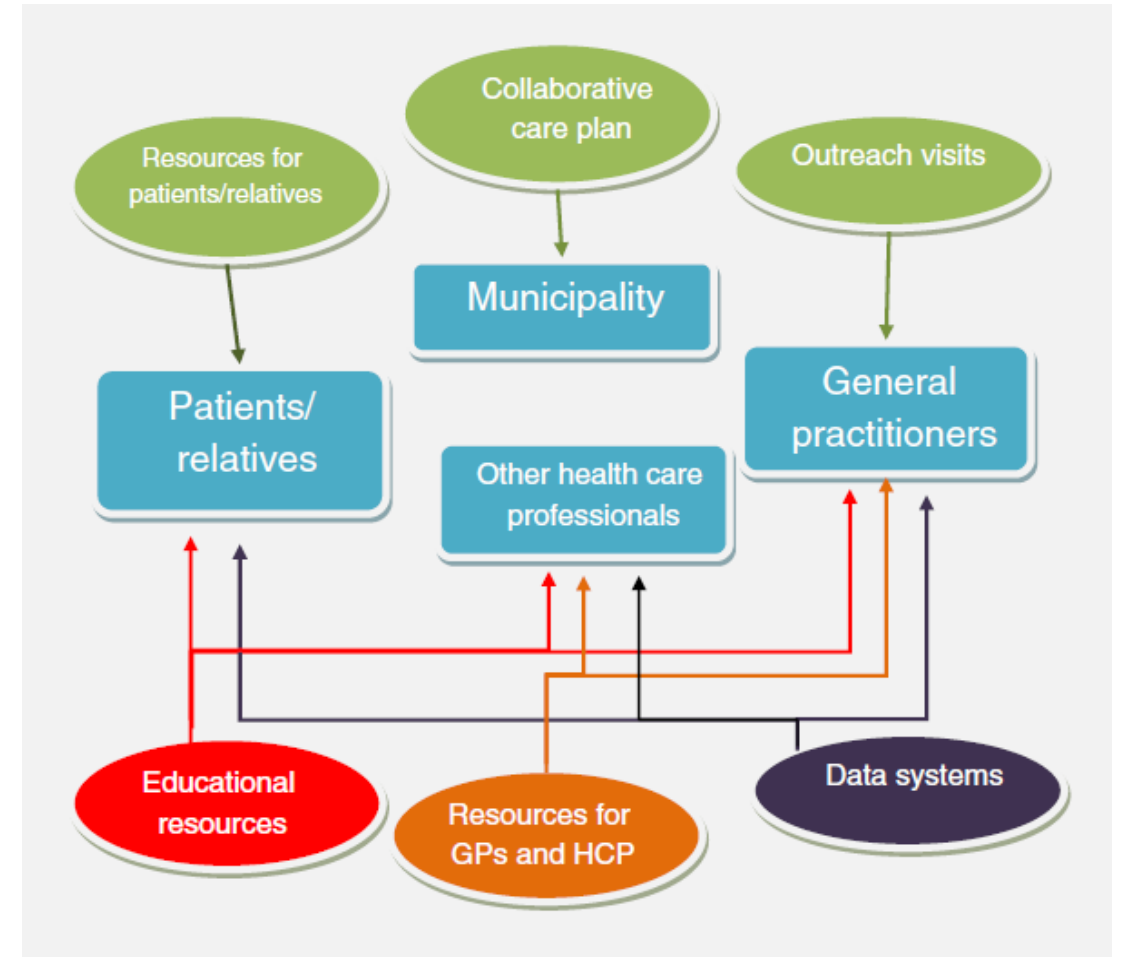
Collaborative care plan

Resources for patients/relatives

Outreach visits

Municipality

Patients/ relatives

General practitioners

Other health care professionals

Educational resources

Resources for GPs and HCP

Data systems